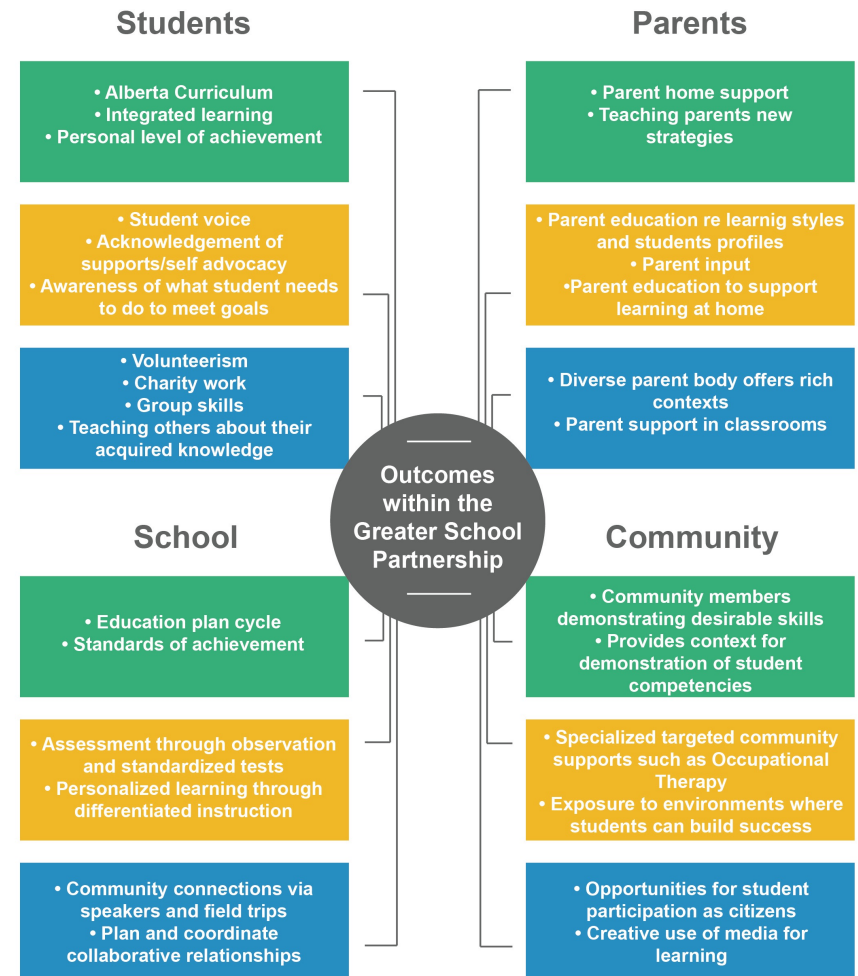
Students

• Alberta Curriculum
• Integrated learning
• Personal level of achievement

• Student voice
• Acknowledgement of supports/self advocacy
• Awareness of what student needs to do to meet goals

• Volunteerism
• Charity work
• Group skills
• Teaching others about their acquired knowledge

Parents

• Parent home support
• Teaching parents new strategies

• Parent education re learnig styles and students profiles
• Parent input
•Parent education to support learning at home

• Diverse parent body offers rich contexts
• Parent support in classrooms

Outcomes within the Greater School Partnership

School

• Education plan cycle
• Standards of achievement

• Assessment through observation and standardized tests
• Personalized learning through differentiated instruction

• Community connections via speakers and field trips
• Plan and coordinate collaborative relationships

Community

• Community members demonstrating desirable skills
• Provides context for demonstration of student competencies

• Specialized targeted community supports such as Occupational Therapy
• Exposure to environments where students can build success

• Opportunities for student participation as citizens
• Creative use of media for learning